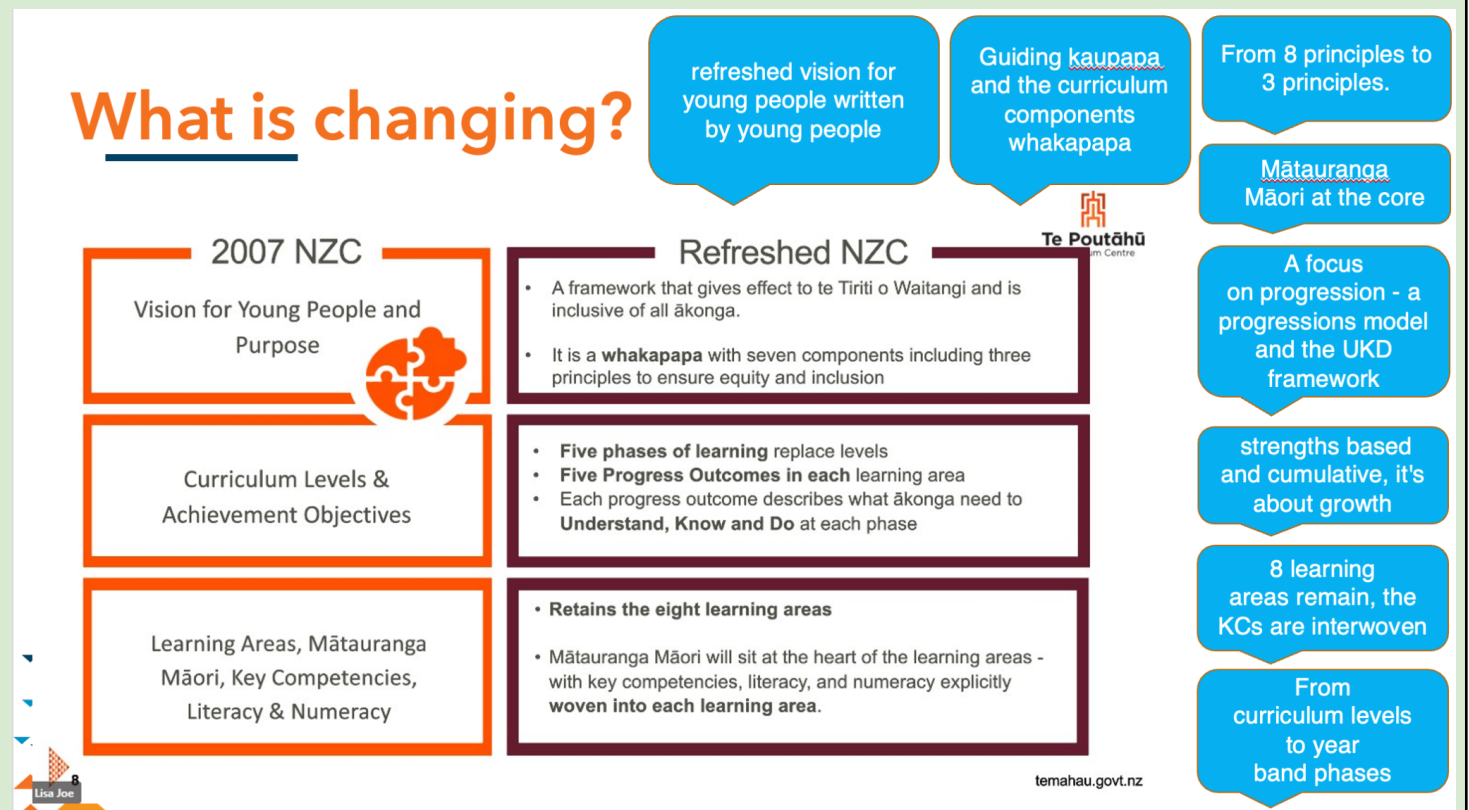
What is changing?

refreshed vision for young people written by young people

Guiding kaupapa and the curriculum components whakapapa

From 8 principles to 3 principles.

Mātauranga Māori at the core

Te Poutāhū
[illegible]um Centre

2007 NZC

Refreshed NZC

Vision for Young People and Purpose

- A framework that gives effect to te Tiriti o Waitangi and is inclusive of all ākonga.
- It is a **whakapapa** with seven components including three principles to ensure equity and inclusion

A focus on progression - a progressions model and the UKD framework

Curriculum Levels & Achievement Objectives

- **Five phases of learning** replace levels
- **Five Progress Outcomes in each** learning area
- Each progress outcome describes what ākonga need to **Understand, Know and Do** at each phase

strengths based and cumulative, it's about growth

Learning Areas, Mātauranga Māori, Key Competencies, Literacy & Numeracy

- **Retains the eight learning areas**
- Mātauranga Māori will sit at the heart of the learning areas - with key competencies, literacy, and numeracy explicitly **woven into each learning area**.

8 learning areas remain, the KCs are interwoven

From curriculum levels to year band phases

8

Lisa Joe

temahau.govt.nz